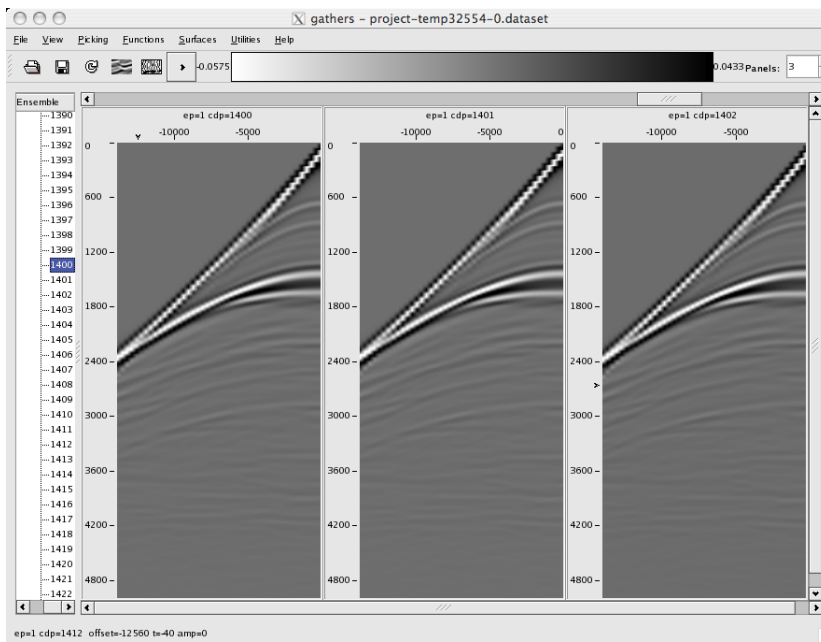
gathers - project-temp32554-0.dataset

File View Picking Functions Surfaces Utilities Help

-0.0575 0.0433 Panels: 3

Ensemble
1390
1391
1392
1393
1394
1395
1396
1397
1398
1399
1400
1401
1402
1403
1404
1405
1406
1407
1408
1409
1410
1411
1412
1413
1414
1415
1416
1417
1418
1419
1420
1421
1422

ep=1 cdp=1400
-10000 -5000
0
600
1200
1800
2400
3000
3600
4200
4800

ep=1 cdp=1401
-10000 -5000
0
600
1200
1800
2400
3000
3600
4200
4800

ep=1 cdp=1402
-10000 -5000
0
600
1200
1800
2400
3000
3600
4200
4800

ep=1 cdp=1412 offset=-12560 t=40 amp=0